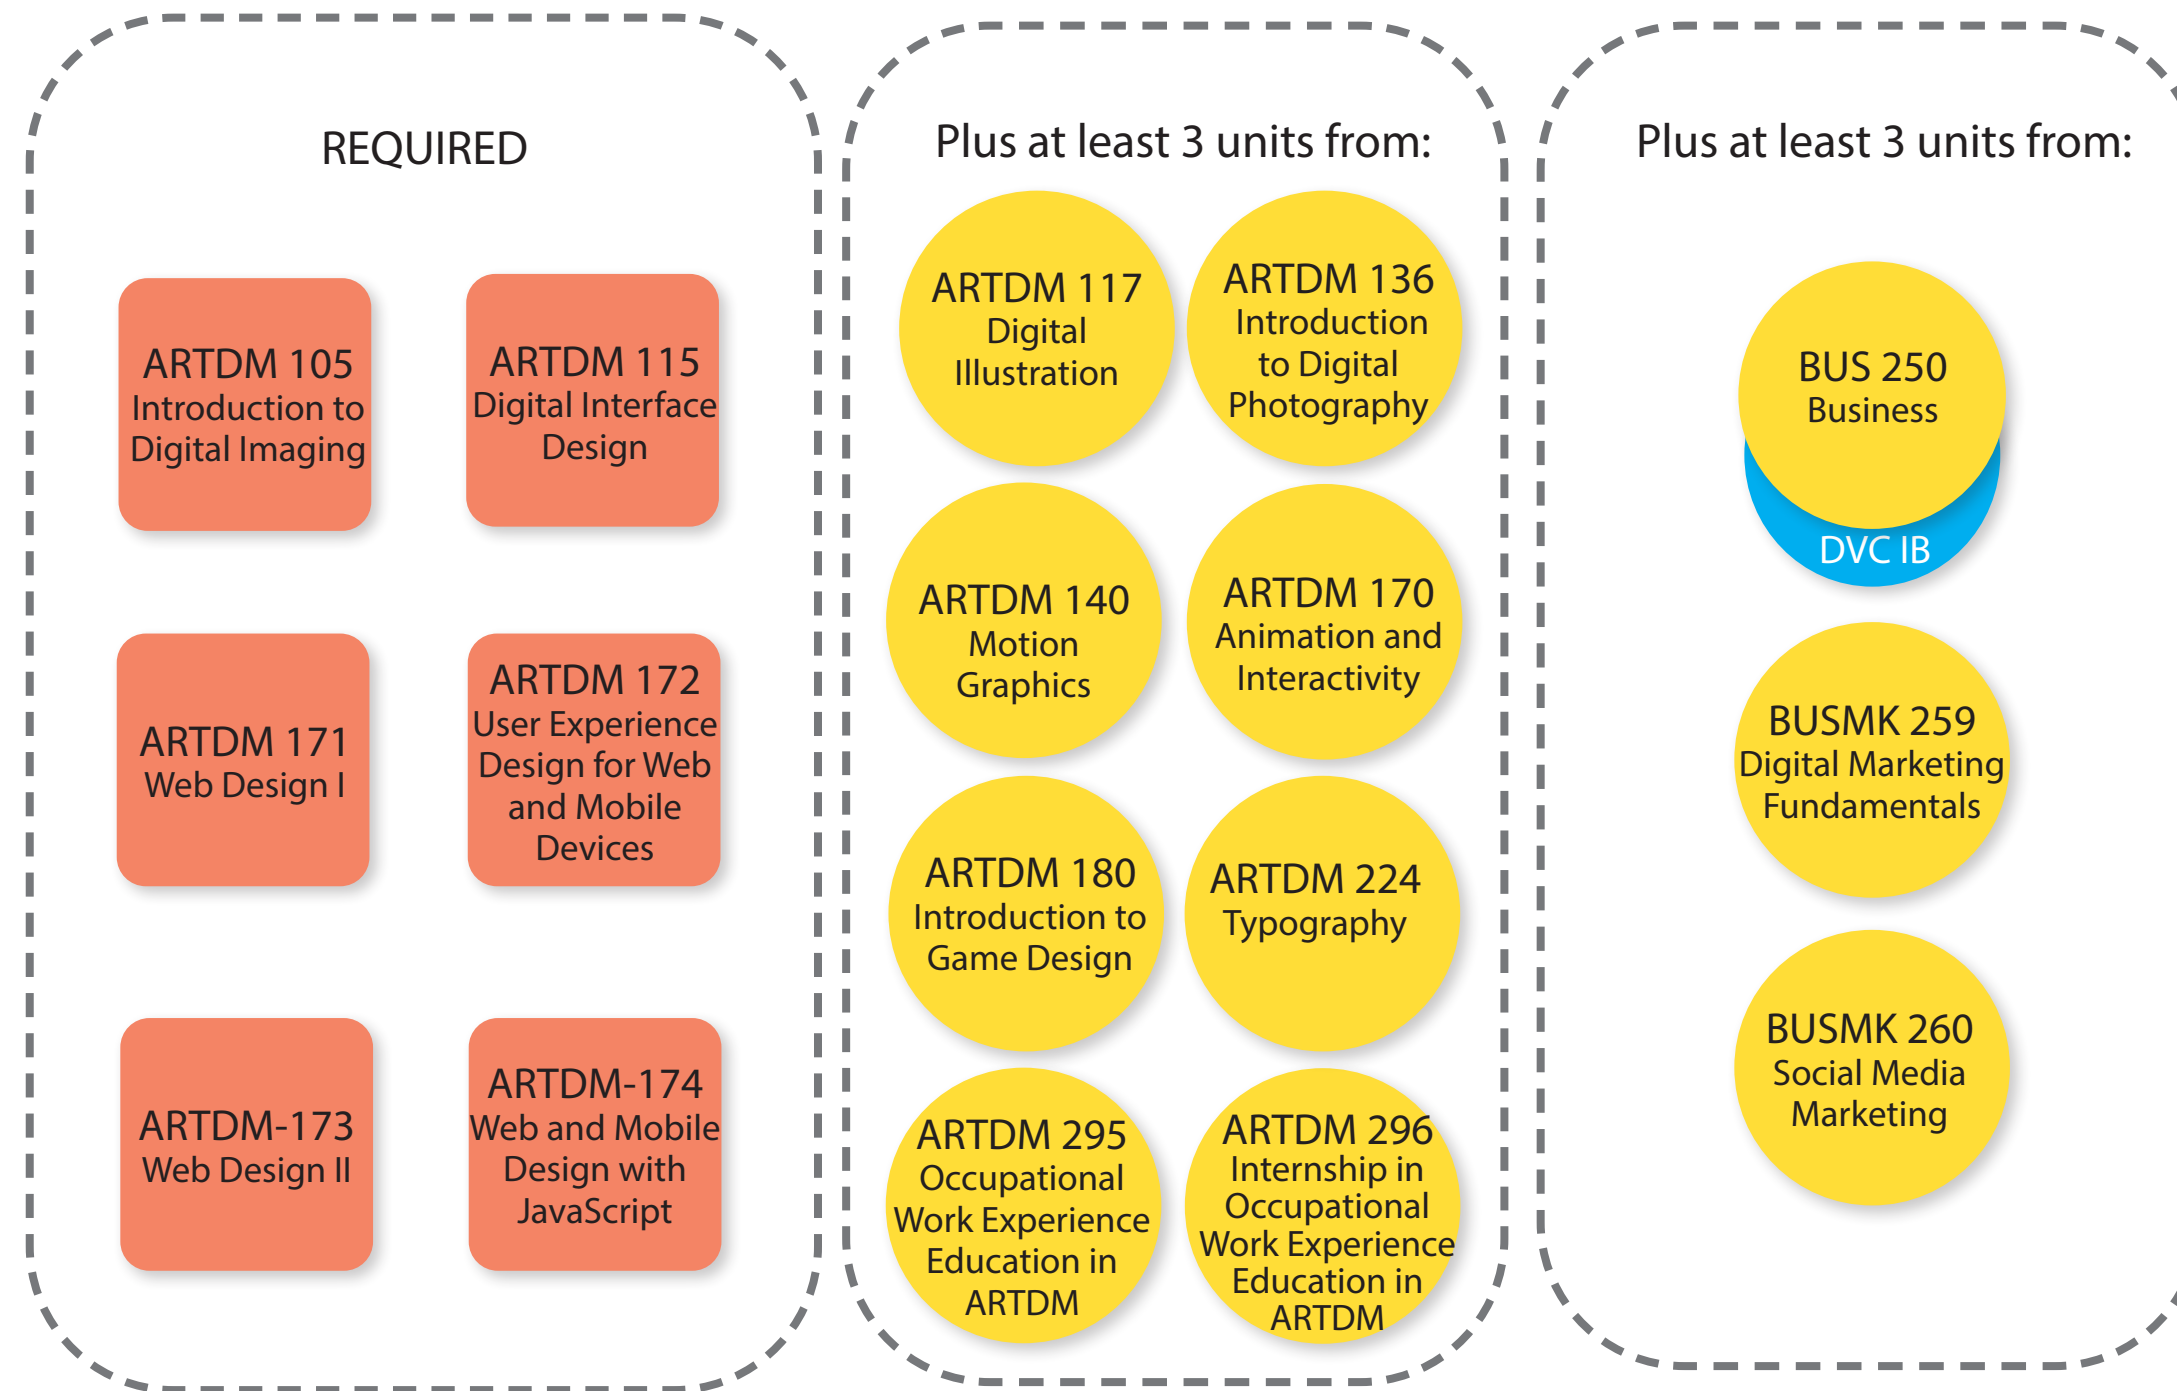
REQUIRED

ARTDM 105
Introduction to Digital Imaging

ARTDM 115
Digital Interface Design

ARTDM 171
Web Design I

ARTDM 172
User Experience Design for Web and Mobile Devices

ARTDM-173
Web Design II

ARTDM-174
Web and Mobile Design with JavaScript

Plus at least 3 units from:

ARTDM 117
Digital Illustration

ARTDM 136
Introduction to Digital Photography

ARTDM 140
Motion Graphics

ARTDM 170
Animation and Interactivity

ARTDM 180
Introduction to Game Design

ARTDM 224
Typography

ARTDM 295
Occupational Work Experience Education in ARTDM

ARTDM 296
Internship in Occupational Work Experience Education in ARTDM

Plus at least 3 units from:

BUS 250
Business

DVC IB

BUSMK 259
Digital Marketing Fundamentals

BUSMK 260
Social Media Marketing